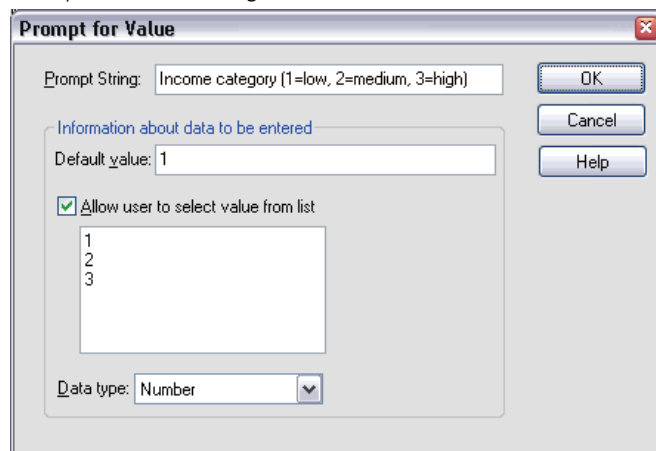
Prompt for Value

Prompt String: Income category (1=low, 2=medium, 3=high)

OK

Cancel

Help

Information about data to be entered

Default value: 1

Allow user to select value from list

1
2
3

Data type: Number